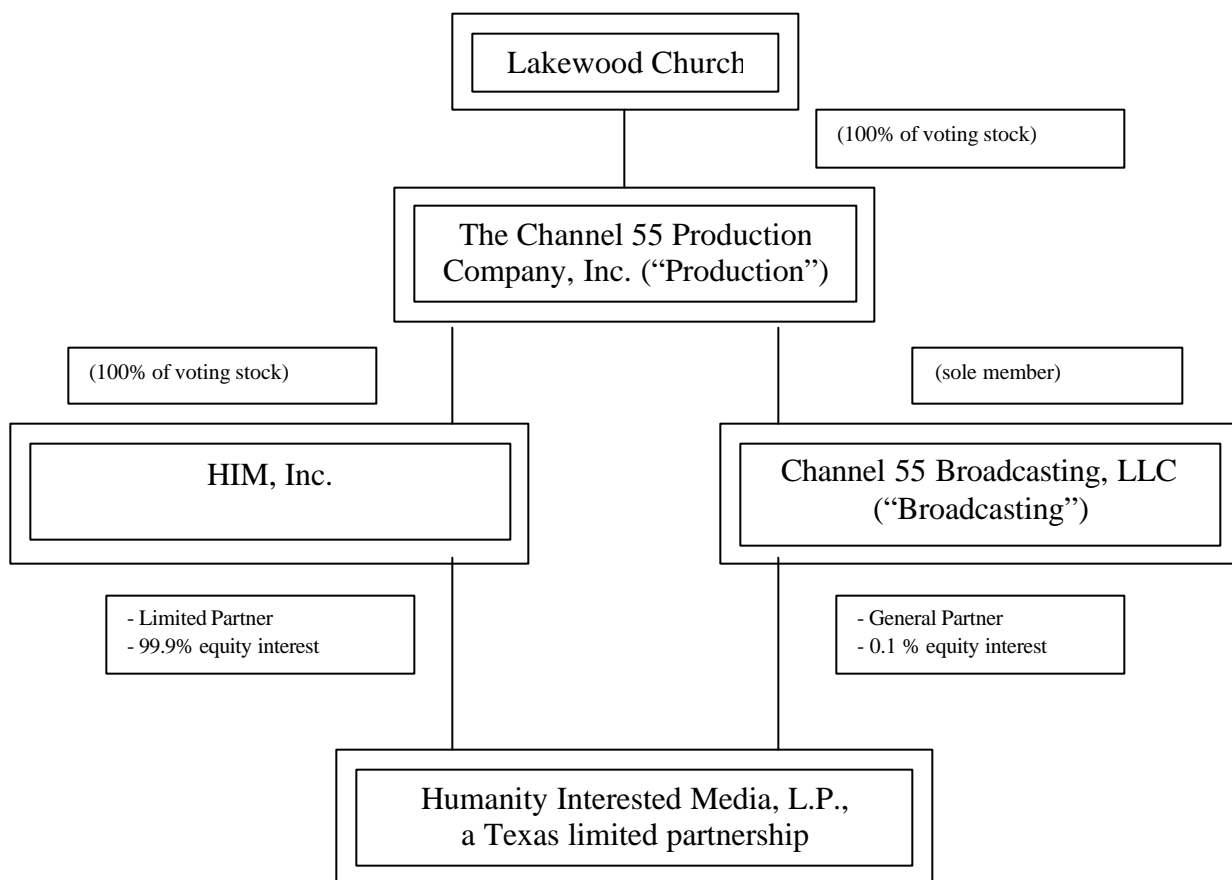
Lakewood Church

(100% of voting stock)

The Channel 55 Production Company, Inc. ("Production")

(100% of voting stock)

(sole member)

HIM, Inc.

Channel 55 Broadcasting, LLC ("Broadcasting")

- Limited Partner
- 99.9% equity interest

- General Partner
- 0.1 % equity interest

Humanity Interested Media, L.P., a Texas limited partnership